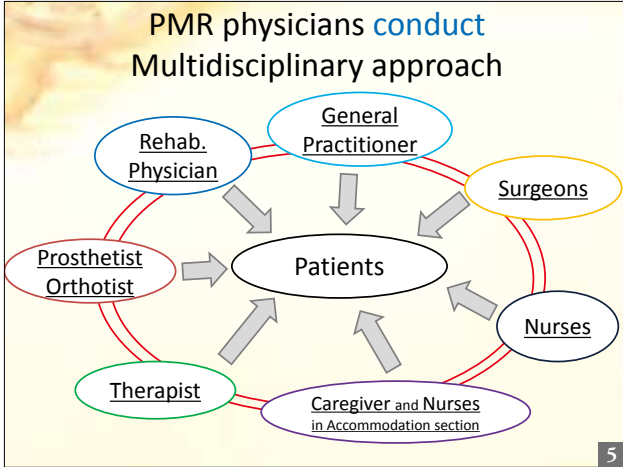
PMR physicians conduct Multidisciplinary approach

Rehab. Physician

General Practitioner

Surgeons

Prosthetist Orthotist

Patients

Nurses

Therapist

Caregiver and Nurses in Accommodation section

5